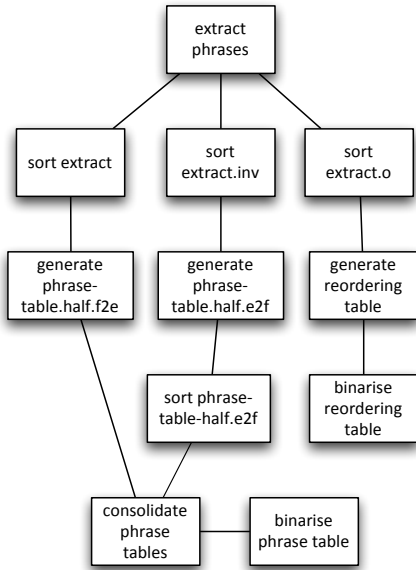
extract phrases

sort extract

sort extract.inv

sort extract.o

generate phrase-table.half.f2e

generate phrase-table.half.e2f

generate reordering table

sort phrase-table-half.e2f

binarise reordering table

consolidate phrase tables

binarise phrase table